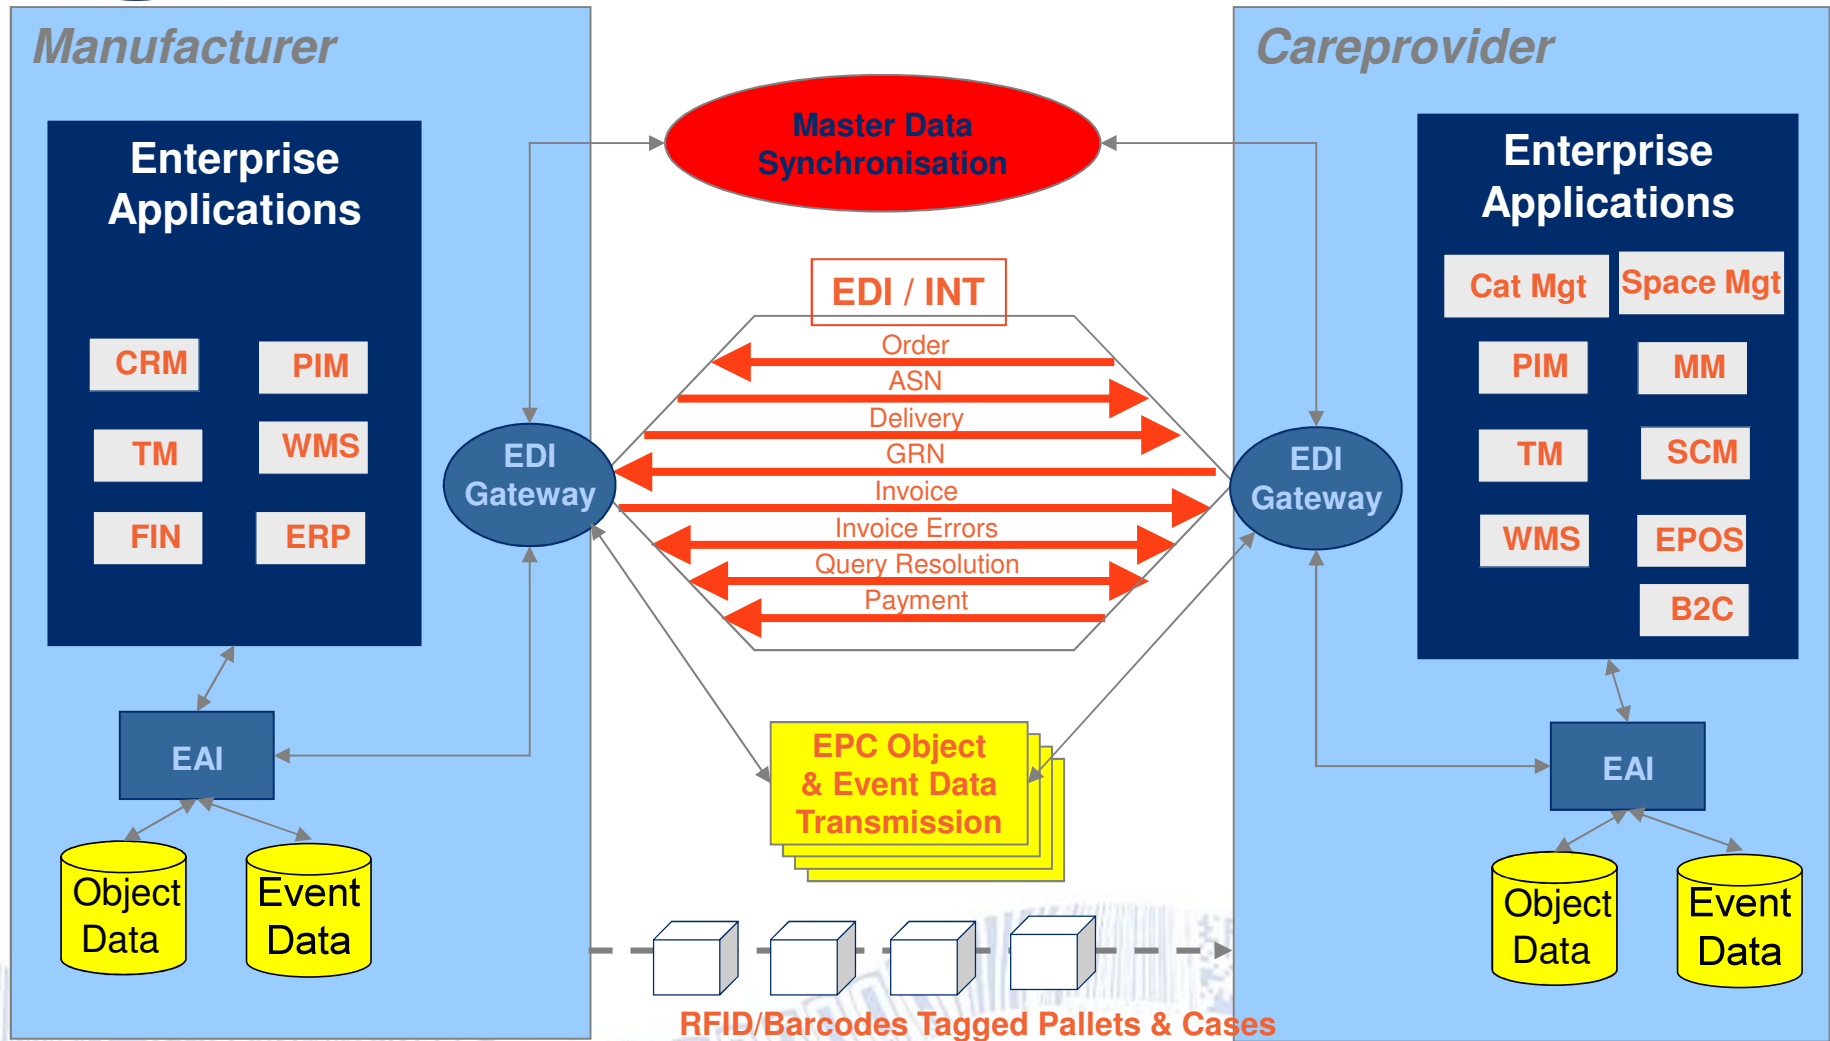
Manufacturer

Enterprise Applications

CRM
PIM
TM
WMS
FIN
ERP

EAI

Object Data
Event Data

EDI Gateway

Master Data Synchronisation

EDI / INT

Order
ASN
Delivery
GRN
Invoice
Invoice Errors
Query Resolution
Payment

EPC Object & Event Data Transmission

RFID/Barcodes Tagged Pallets & Cases

Careprovider

Enterprise Applications

Cat Mgt
Space Mgt
PIM
MM
TM
SCM
WMS
EPOS
B2C

EDI Gateway

EAI

Object Data
Event Data